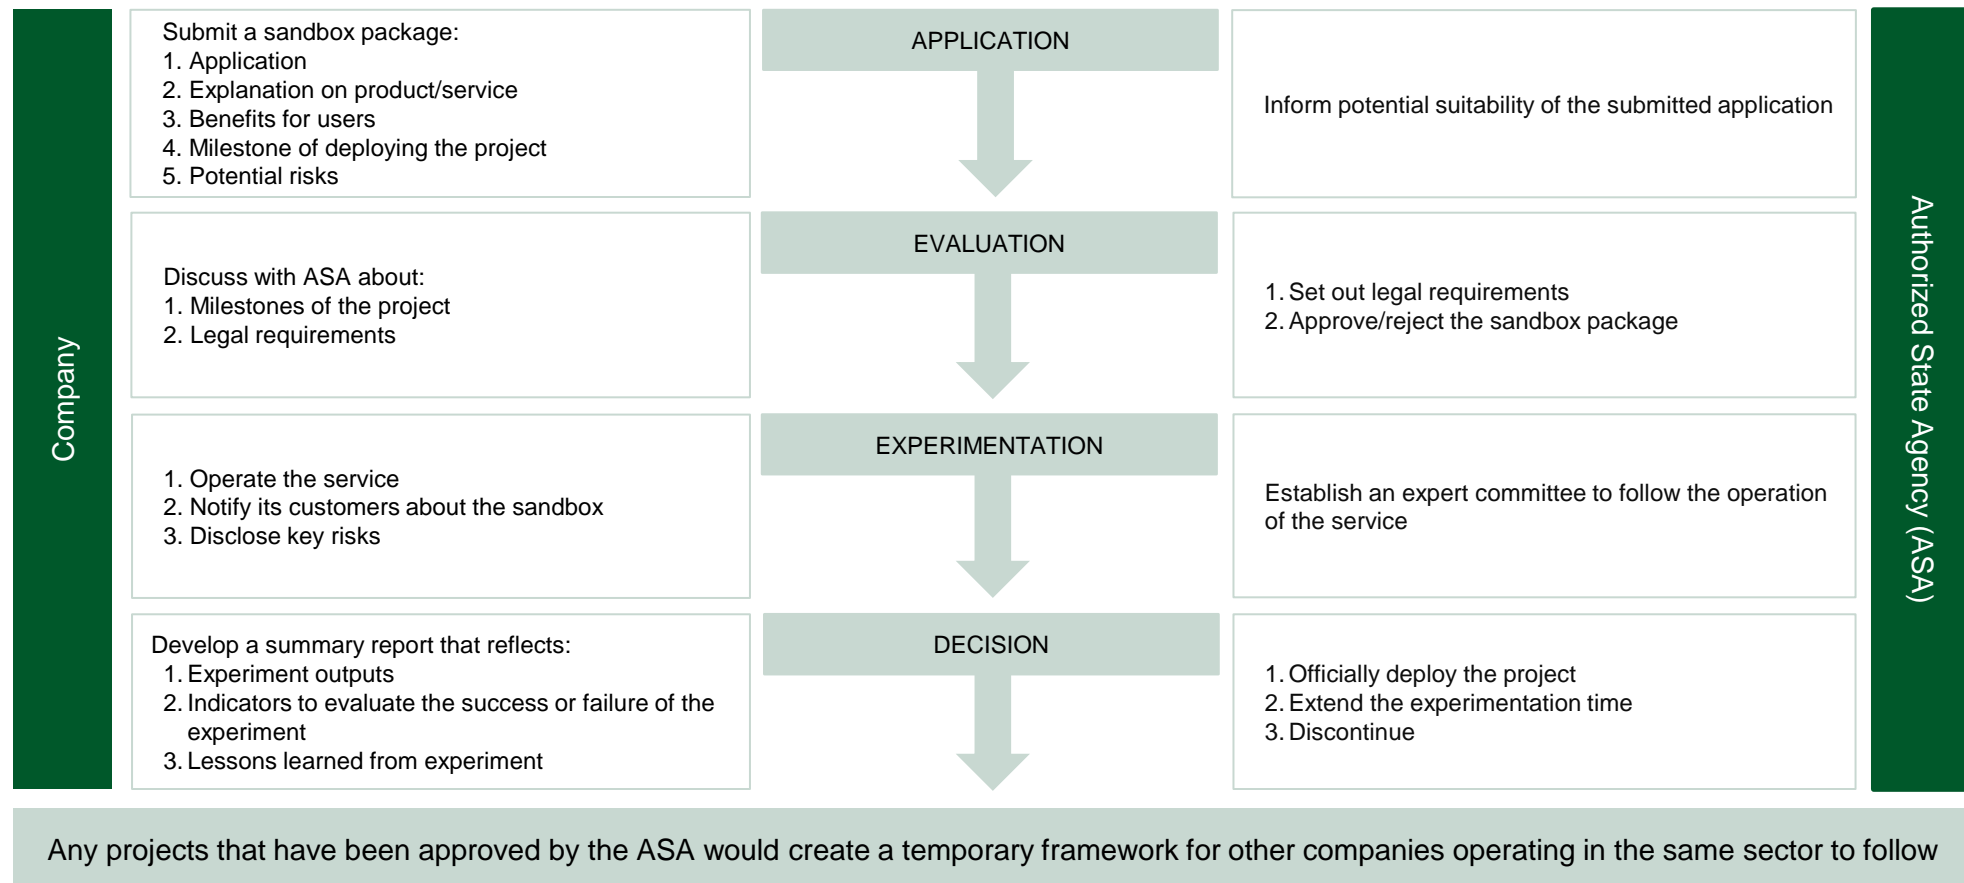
Company

Submit a sandbox package:
1. Application
2. Explanation on product/service
3. Benefits for users
4. Milestone of deploying the project
5. Potential risks

APPLICATION

Inform potential suitability of the submitted application

Discuss with ASA about:
1. Milestones of the project
2. Legal requirements

EVALUATION

1. Set out legal requirements
2. Approve/reject the sandbox package

1. Operate the service
2. Notify its customers about the sandbox
3. Disclose key risks

EXPERIMENTATION

Establish an expert committee to follow the operation of the service

Develop a summary report that reflects:
1. Experiment outputs
2. Indicators to evaluate the success or failure of the experiment
3. Lessons learned from experiment

DECISION

1. Officially deploy the project
2. Extend the experimentation time
3. Discontinue

Authorized State Agency (ASA)

Any projects that have been approved by the ASA would create a temporary framework for other companies operating in the same sector to follow